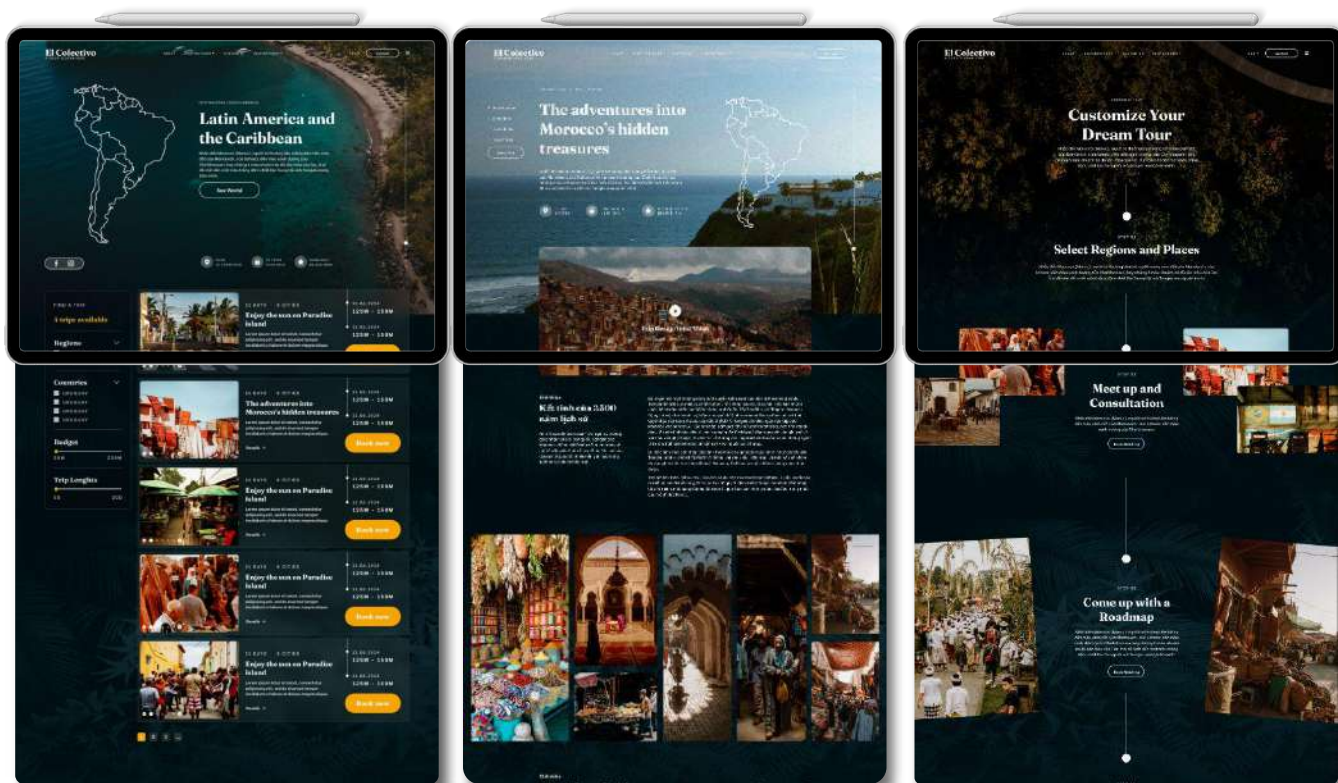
El Colectivo

Latin America and the Caribbean

See World

4 trips available

Regions

Countries

Budget

Trip Lenghts

Enjoy the sun on Paradise Island

The adventures into Morocco's hidden treasures

Book now

Enjoy the sun on Paradise Island

Book now

Enjoy the sun on Paradise Island

Book now

Enjoy the sun on Paradise Island

Book now

El Colectivo

The adventures into Morocco's hidden treasures

Kết tinh của 3.500 năm lịch sử

El Colectivo

Customize Your Dream Tour

Select Regions and Places

Meet up and Consultation

Come up with a Roadmap